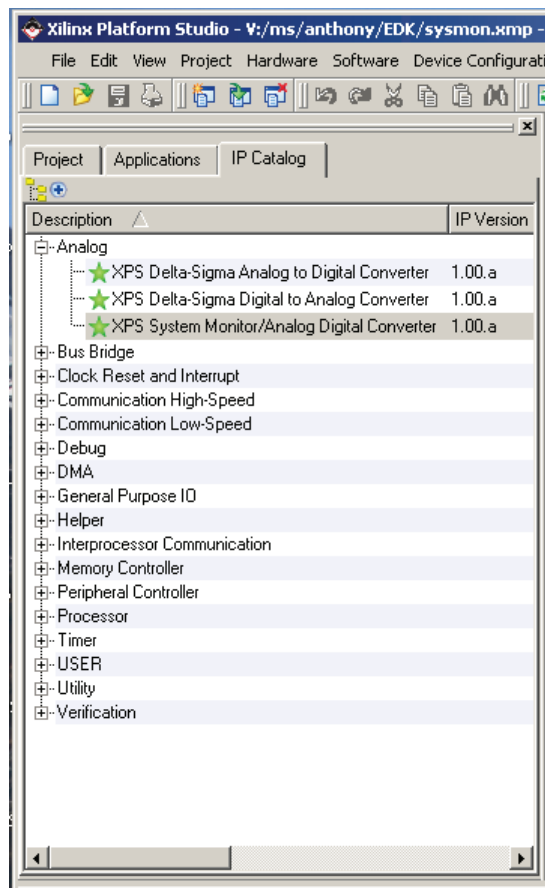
Xilinx Platform Studio - V:/ms/anthony/EDK/sysmon.xmp -

File Edit View Project Hardware Software Device Configurati

Project | Applications | IP Catalog

| Description | IP Version |
|---|---|
| Analog | |
| XPS Delta-Sigma Analog to Digital Converter | 1.00.a |
| XPS Delta-Sigma Digital to Analog Converter | 1.00.a |
| XPS System Monitor/Analog Digital Converter | 1.00.a |
| Bus Bridge | |
| Clock Reset and Interrupt | |
| Communication High-Speed | |
| Communication Low-Speed | |
| Debug | |
| DMA | |
| General Purpose IO | |
| Helper | |
| Interprocessor Communication | |
| Memory Controller | |
| Peripheral Controller | |
| Processor | |
| Timer | |
| USER | |
| Utility | |
| Verification | |